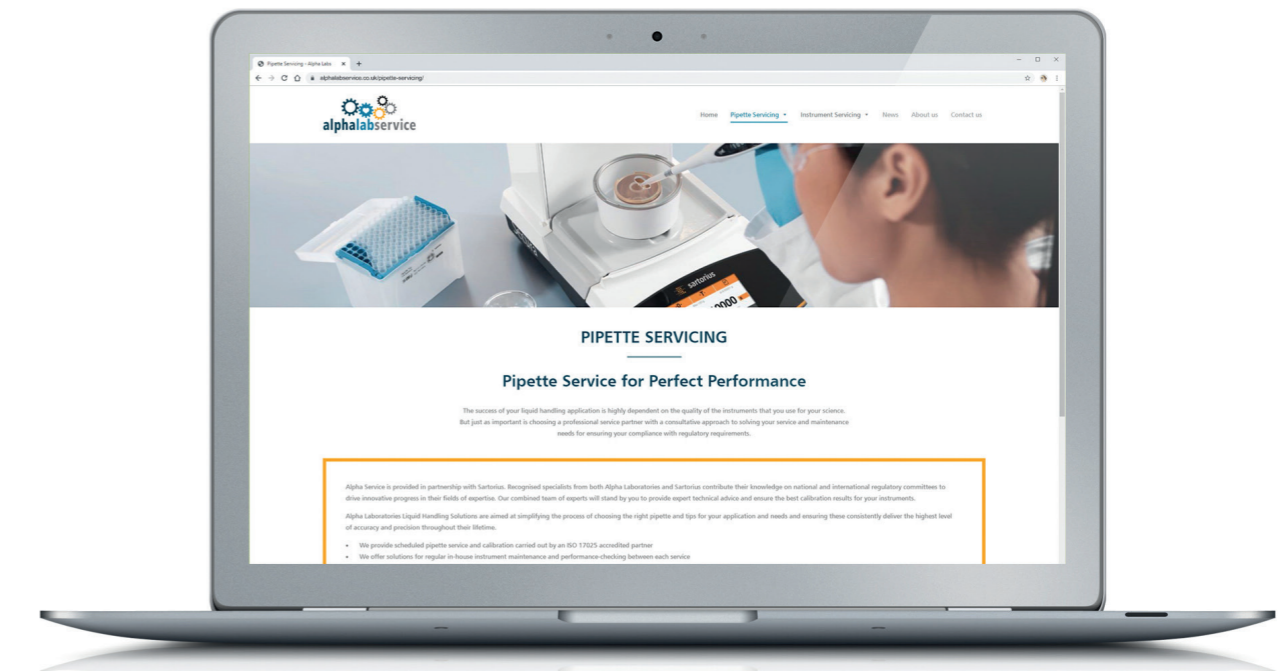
Pipette Servicing - Alpha Labo ×

alphalabservice.co.uk/pipette-servicing/

alphalabservice

Home Pipette Servicing Instrument Servicing News About us Contact us

sartorius

PIPETTE SERVICING

Pipette Service for Perfect Performance

The success of your liquid handling application is highly dependent on the quality of the instruments that you use for your science. But just as important is choosing a professional service partner with a consultative approach to solving your service and maintenance needs for ensuring your compliance with regulatory requirements.

Alpha Service is provided in partnership with Sartorius. Recognised specialists from both Alpha Laboratories and Sartorius contribute their knowledge on national and international regulatory committees to drive innovative progress in their fields of expertise. Our combined team of experts will stand by you to provide expert technical advice and ensure the best calibration results for your instruments.

Alpha Laboratories Liquid Handling Solutions are aimed at simplifying the process of choosing the right pipette and tips for your application and needs and ensuring these consistently deliver the highest level of accuracy and precision throughout their lifetime.

- We provide scheduled pipette service and calibration carried out by an ISO 17025 accredited partner
- We offer solutions for regular in-house instrument maintenance and performance-checking between each service